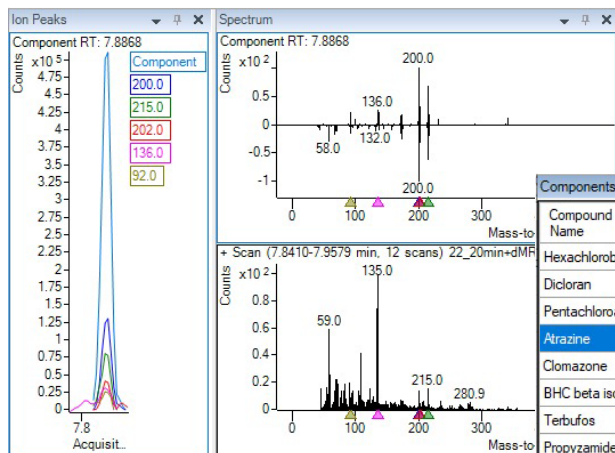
Ion Peaks
Component RT: 7.8868
x10 5
Counts
5
4.75
4.5
4.25
4
3.75
3.5
3.25
3
2.75
2.5
2.25
2
1.75
1.5
1.25
1
0.75
0.5
0.25
0
7.8
Acquisit...
Component
200.0
215.0
202.0
136.0
92.0

Spectrum
Component RT: 7.8868
x10 2
Counts
0.5
0
-0.5
-1
200.0
136.0
132.0
58.0
200.0
0
100
200
300
Mass-to

+ Scan (7.8410-7.9579 min, 12 scans) 22_20min+dMF
x10 2
Counts
1
0.5
0
135.0
59.0
215.0
280.9
0
100
200
300
Mass-to

Components
Compound Name
Hexachlorob
Dicloran
Pentachlora
Atrazine
Clomazone
BHC beta iso
Terbufos
Propyzamide